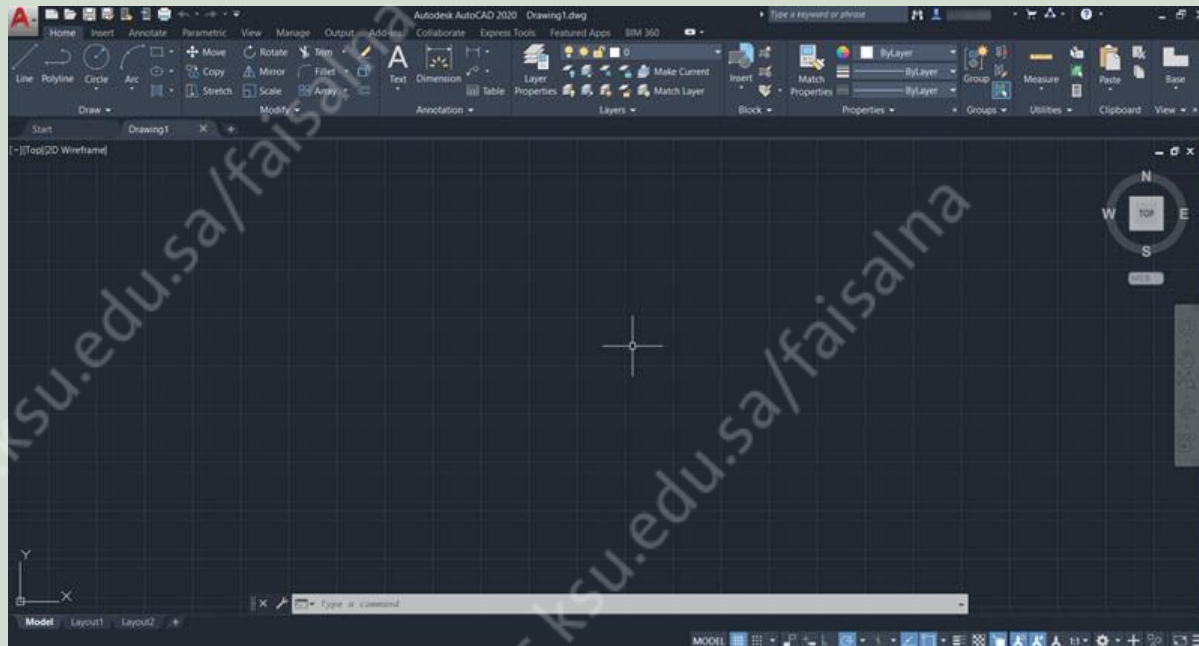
Autodesk AutoCAD 2020 Drawing1.dwg

Type a keyword or phrase

Home Insert Annotate Parametric View Manage Output Add-ins Collaborate Express Tools Featured Apps BIM 360

Line Polyline Circle Arc
Draw

Move Rotate Trim
Copy Mirror Fillet
Stretch Scale Array
Modify

Text Dimension
Table
Annotation

Layer Properties
Make Current
Match Layer
Layers

Insert
Block

Match Properties
ByLayer
ByLayer
ByLayer
Properties

Group
Groups

Measure
Utilities

Paste
Clipboard

Base
View

Start Drawing1

[-][Top][2D Wireframe]

N
W TOP E
S
WCS

ksu.edu.sa/faisalna

ksu.edu.sa/faisalna

Y
X

Type a command

Model Layout1 Layout2

MODEL